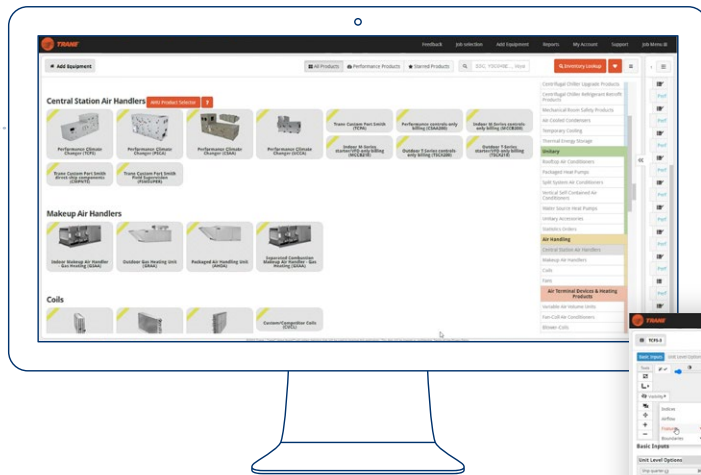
TRANE

Feedback Job Selection Add Equipment Reports My Account Support Job Menu

Add Equipment

All Products Performance Products Starred Products

Inventory Lookup

Central Station Air Handlers

AHU Product Selector ?

Performance Climate Changer (TCP) | Performance Climate Changer (PECA) | Performance Climate Changer (CSAA) | Performance Climate Changer (UCCA) | Trane Custom Port Smith (TCPS) | Performance controls only billing (CSAA200)

Indoor M-Series starter/VFD only billing (MCCB) | Outdoor T-Series controls only billing (TSCSAR) | Outdoor T-Series starter/VFD only billing (TSCSZR)

Trane Custom Port Smith direct ship components (CMPNTS) | Trane Custom Port Smith Field Supervision (FSUPER)

Makeup Air Handlers

Indoor Makeup Air Handler Gas Heating (IGMA) | Outdoor Gas Heating Unit (GHAA) | Packaged Air Handling Unit (AHDA) | Separated Combustion Makeup Air Handler - Gas Heating (SGAA)

Coils

Custom/Competitor Coils

Centrifugal Chiller Upgrade Products
Centrifugal Chiller Refrigerant Retrofit Products
Mechanical Room Safety Products
Air Cooled Condensers
Temporary Cooling
Thermal Energy Storage
Unitary
Rooftop Air Conditioners
Packaged Heat Pumps
Split System Air Conditioners
Vertical Self-Contained Air Conditioners
Water Source Heat Pumps
Unitary Accessories
Statistics Orders
Air Handling
Central Station Air Handlers
Makeup Air Handlers
Coils
Fans
Air Terminal Devices & Heating Products
Variable Air Volume Units
Fan-Coil Air Conditioners
Blower-Coils

TRANE
TCPS-1
Basic Inputs
Unit Level Options
Velocity
Dollars
Airflow
Pressure
Boundaries
Basic Inputs
Unit Level Options